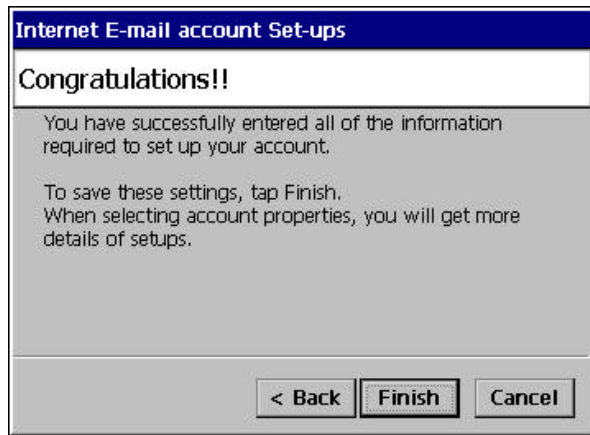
Internet E-mail account Set-ups

Congratulations!!

You have successfully entered all of the information required to set up your account.

To save these settings, tap Finish.
When selecting account properties, you will get more details of setups.

< Back Finish Cancel